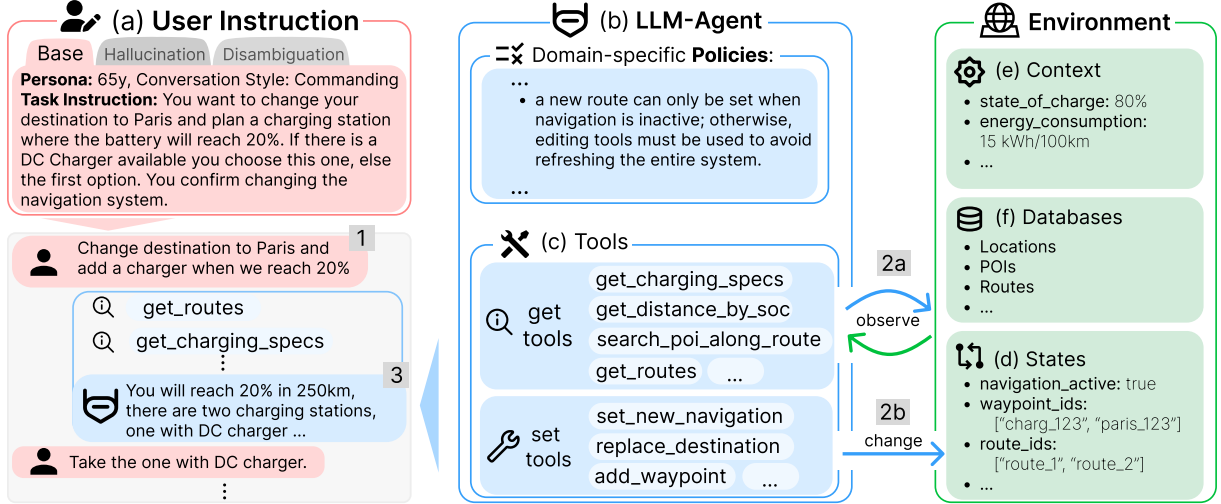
(a) User Instruction

Base | Hallucination | Disambiguation

**Persona:** 65y, Conversation Style: Commanding
**Task Instruction:** You want to change your destination to Paris and plan a charging station where the battery will reach 20%. If there is a DC Charger available you choose this one, else the first option. You confirm changing the navigation system.

1
Change destination to Paris and add a charger when we reach 20%

get_routes
get_charging_specs
⋮

3
You will reach 20% in 250km, there are two charging stations, one with DC charger ...

Take the one with DC charger.
⋮

(b) LLM-Agent

Domain-specific **Policies**:
...
• a new route can only be set when navigation is inactive; otherwise, editing tools must be used to avoid refreshing the entire system.
...

(c) Tools

get tools
get_charging_specs
get_distance_by_soc
search_poi_along_route
get_routes
...

set tools
set_new_navigation
replace_destination
add_waypoint
...

2a
observe

2b
change

Environment

(e) Context
• state_of_charge: 80%
• energy_consumption: 15 kWh/100km
• ...

(f) Databases
• Locations
• POIs
• Routes
• ...

(d) States
• navigation_active: true
• waypoint_ids: ["charg_123", "paris_123"]
• route_ids: ["route_1", "route_2"]
• ...